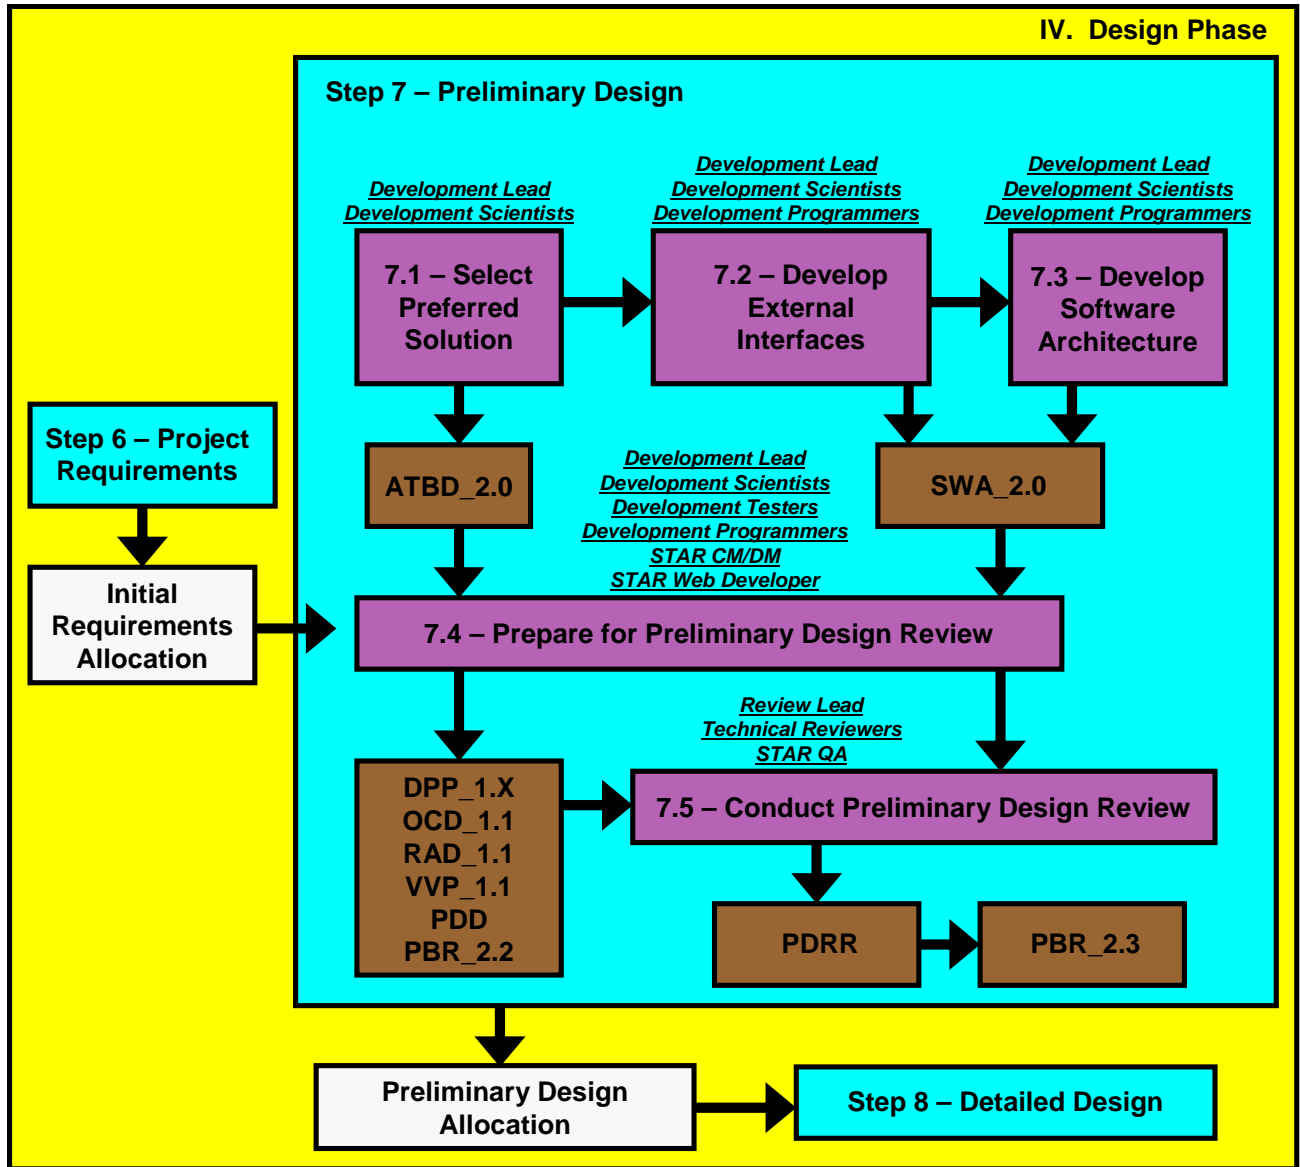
IV. Design Phase

Step 7 – Preliminary Design

Development Lead
Development Scientists

7.1 – Select Preferred Solution

Development Lead
Development Scientists
Development Programmers

7.2 – Develop External Interfaces

Development Lead
Development Scientists
Development Programmers

7.3 – Develop Software Architecture

Step 6 – Project Requirements

ATBD_2.0

Development Lead
Development Scientists
Development Testers
Development Programmers
STAR CM/DM
STAR Web Developer

SWA_2.0

Initial Requirements Allocation

7.4 – Prepare for Preliminary Design Review

Review Lead
Technical Reviewers
STAR QA

DPP_1.X
OCD_1.1
RAD_1.1
VVP_1.1
PDD
PBR_2.2

7.5 – Conduct Preliminary Design Review

PDRR

PBR_2.3

Preliminary Design Allocation

Step 8 – Detailed Design